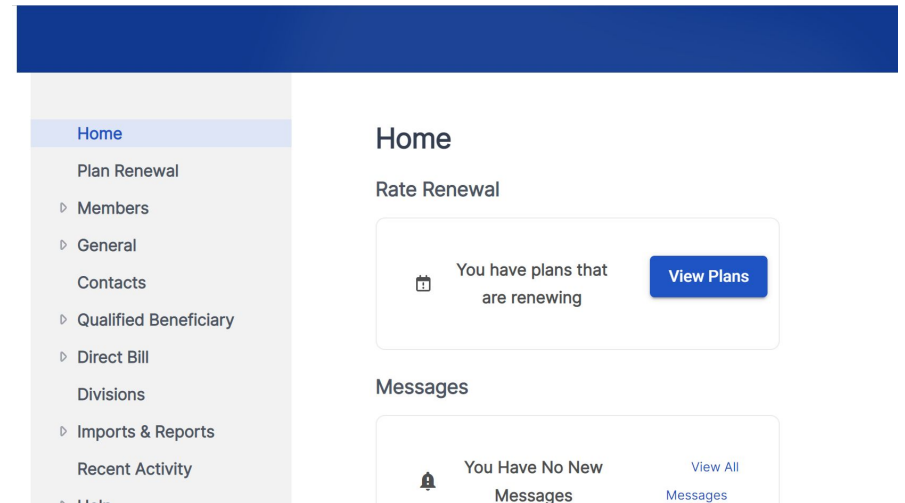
Home
Plan Renewal
Members
General
Contacts
Qualified Beneficiary
Direct Bill
Divisions
Imports & Reports
Recent Activity
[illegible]

Home

Rate Renewal

You have plans that are renewing

View Plans

Messages

You Have No New Messages

View All Messages